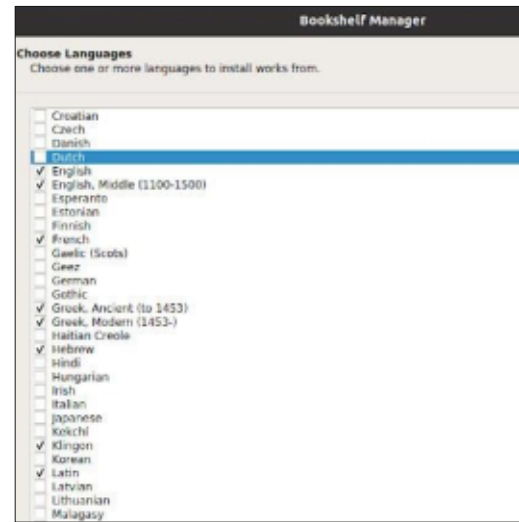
Bookshelf Manager

Choose Languages
Choose one or more languages to install works from.

Croatian
Czech
Danish
Dutch
✓ English
✓ English, Middle (1100-1500)
Esperanto
Estonian
Finnish
✓ French
Gaelic (Scots)
Geez
German
Gothic
✓ Greek, Ancient (to 1453)
✓ Greek, Modern (1453-)
Haitian Creole
✓ Hebrew
Hindi
Hungarian
Irish
Italian
Japanese
Kekchi
✓ Klingon
Korean
✓ Latin
Latvian
Lithuanian
Malagasy